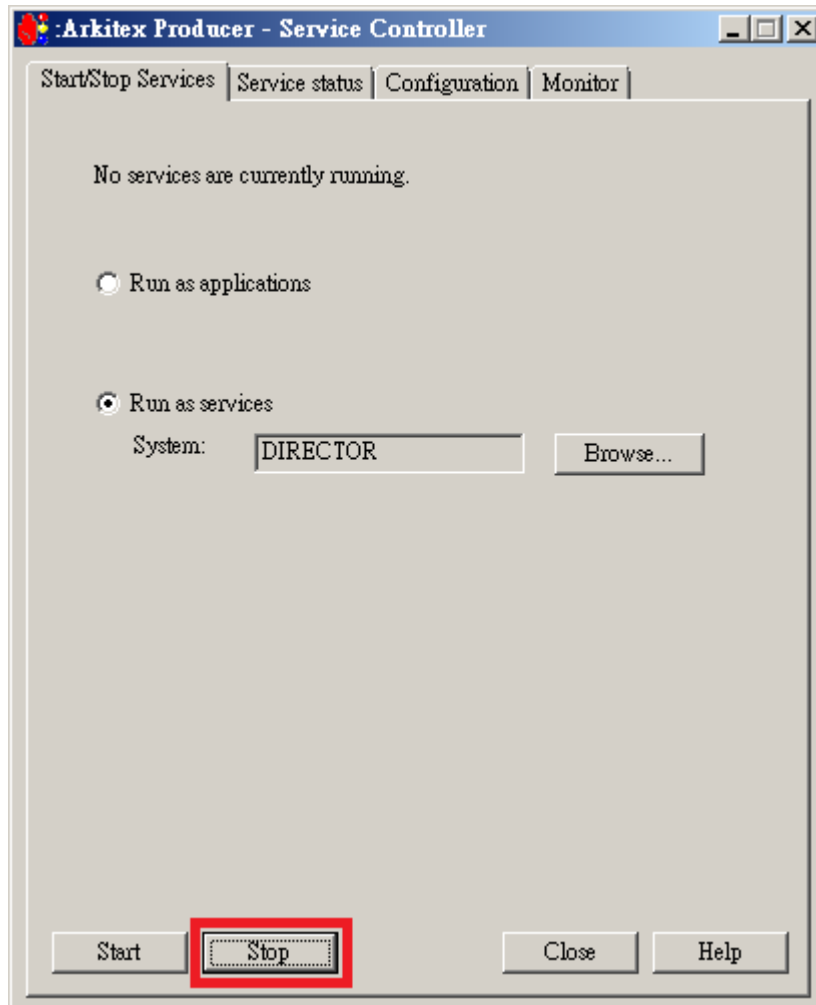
:Arkitex Producer - Service Controller

Start/Stop Services | Service status | Configuration | Monitor

No services are currently running.

Run as applications

Run as services

System: DIRECTOR Browse...

Start Stop Close Help